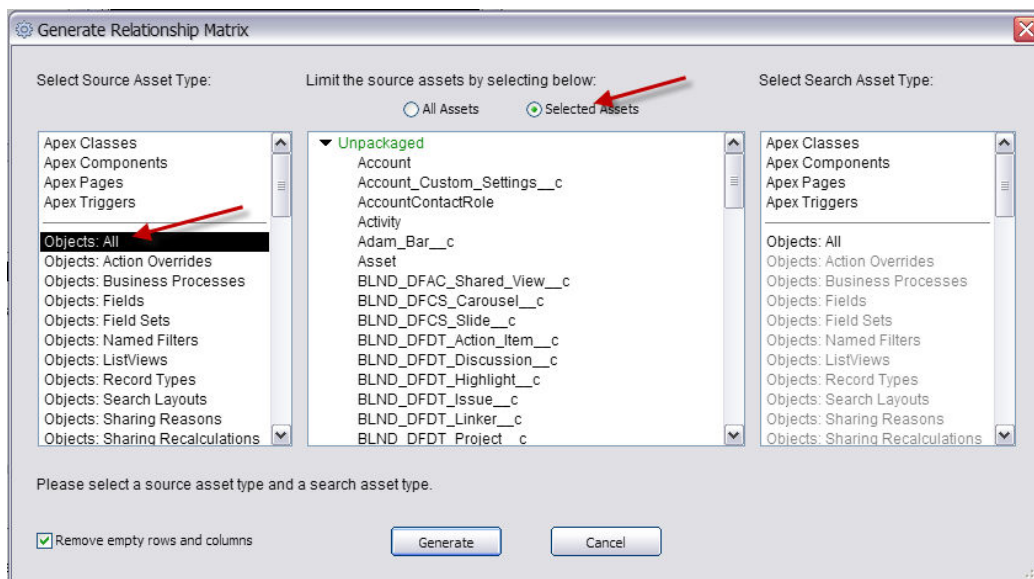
Generate Relationship Matrix

Select Source Asset Type:

Limit the source assets by selecting below:

All Assets

Selected Assets

Select Search Asset Type:

Apex Classes
Apex Components
Apex Pages
Apex Triggers
Objects: All
Objects: Action Overrides
Objects: Business Processes
Objects: Fields
Objects: Field Sets
Objects: Named Filters
Objects: ListViews
Objects: Record Types
Objects: Search Layouts
Objects: Sharing Reasons
Objects: Sharing Recalculations

Unpackaged
Account
Account_Custom_Settings__c
AccountContactRole
Activity
Adam_Bar__c
Asset
BLND_DFAC_Shared_View__c
BLND_DFCS_Carousel__c
BLND_DFCS_Slide__c
BLND_DFDT_Action_Item__c
BLND_DFDT_Discussion__c
BLND_DFDT_Highlight__c
BLND_DFDT_Issue__c
BLND_DFDT_Linker__c
BLND_DFDT_Project__c

Apex Classes
Apex Components
Apex Pages
Apex Triggers
Objects: All
Objects: Action Overrides
Objects: Business Processes
Objects: Fields
Objects: Field Sets
Objects: Named Filters
Objects: ListViews
Objects: Record Types
Objects: Search Layouts
Objects: Sharing Reasons
Objects: Sharing Recalculations

Please select a source asset type and a search asset type.

Remove empty rows and columns

Generate

Cancel